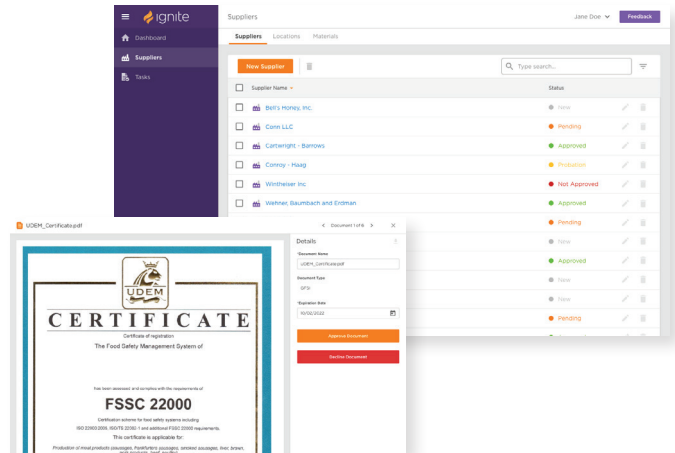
ignite

Dashboard
Suppliers
Tasks

Suppliers

Jane Doe
Feedback

Suppliers Locations Materials

New Supplier

Type search...

| Supplier Name | Status |
|---|---|
| Bell's Money, Inc. | New |
| Conn LLC | Pending |
| Cartwright - Barrows | Approved |
| Conroy - Haag | Probation |
| Wintheiser Inc | Not Approved |
| Wehner, Baumbach and Erdman | Approved |
| | Pending |
| | New |
| | Approved |
| | New |
| | New |
| | Pending |

UDEM_Certificate.pdf

Document 1 of 6

Details

Document Name
UDEM_Certificate.pdf

Document Type
SFSI

Expiration Date
10/02/2022

Approve Document

Decline Document

UDEM

CERTIFICATE

Certificate of registration

The Food Safety Management System of

has been assessed and complies with the requirements of

FSSC 22000

Certification scheme for food safety systems including ISO 22000:2005, ISO/TS 22002-1 and additional FSSC 22000 requirements.

This certificate is applicable for:

Production of mixed products (sausages, frankfurters sausages, smoked sausages, liver, brown, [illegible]